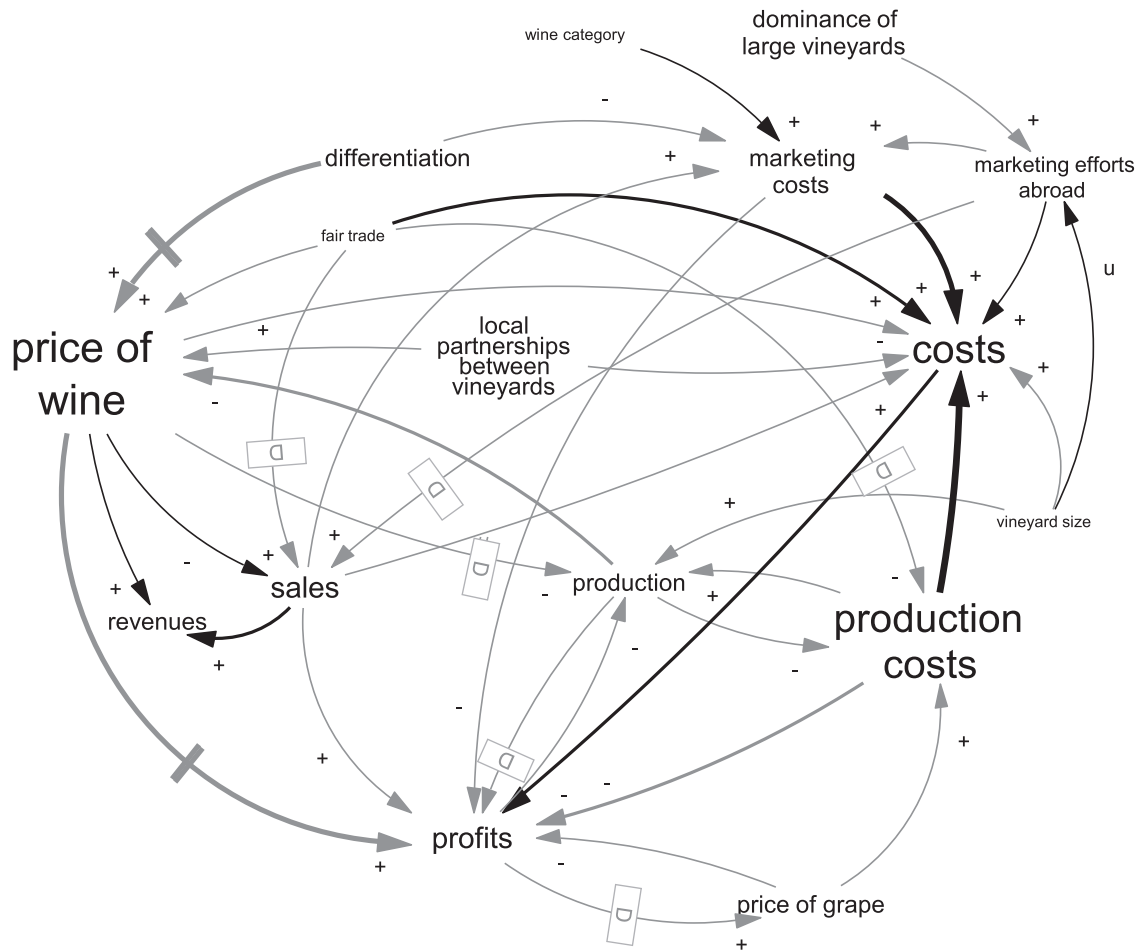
wine category

dominance of large vineyards

-

+

+

+

+

differentiation

marketing costs

marketing efforts abroad

fair trade

+

+

u

+

+

+

+

+

price of wine

local partnerships between vineyards

-

costs

+

-

+

+

D

D

D

+

vineyard size

+

+

D

-

sales

production

-

+

-

+

revenues

production costs

-

+

-

-

D

+

+

-

-

profits

-

+

D

price of grape

+